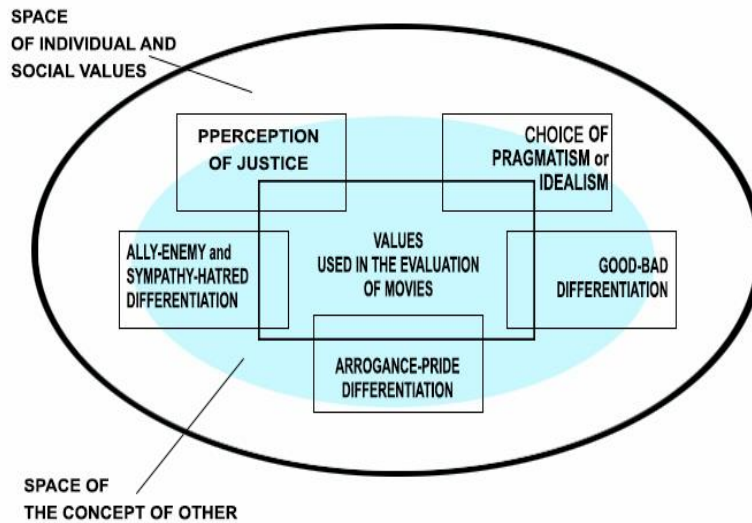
SPACE
OF INDIVIDUAL AND
SOCIAL VALUES

PPERCEPTION
OF JUSTICE

CHOICE OF
PRAGMATISM or
IDEALISM

ALLY-ENEMY and
SYMPATHY-HATRED
DIFFERENTIATION

VALUES
USED IN THE EVALUATION
OF MOVIES

GOOD-BAD
DIFFERENTIATION

ARROGANCE-PRIDE
DIFFERENTIATION

SPACE OF
THE CONCEPT OF OTHER